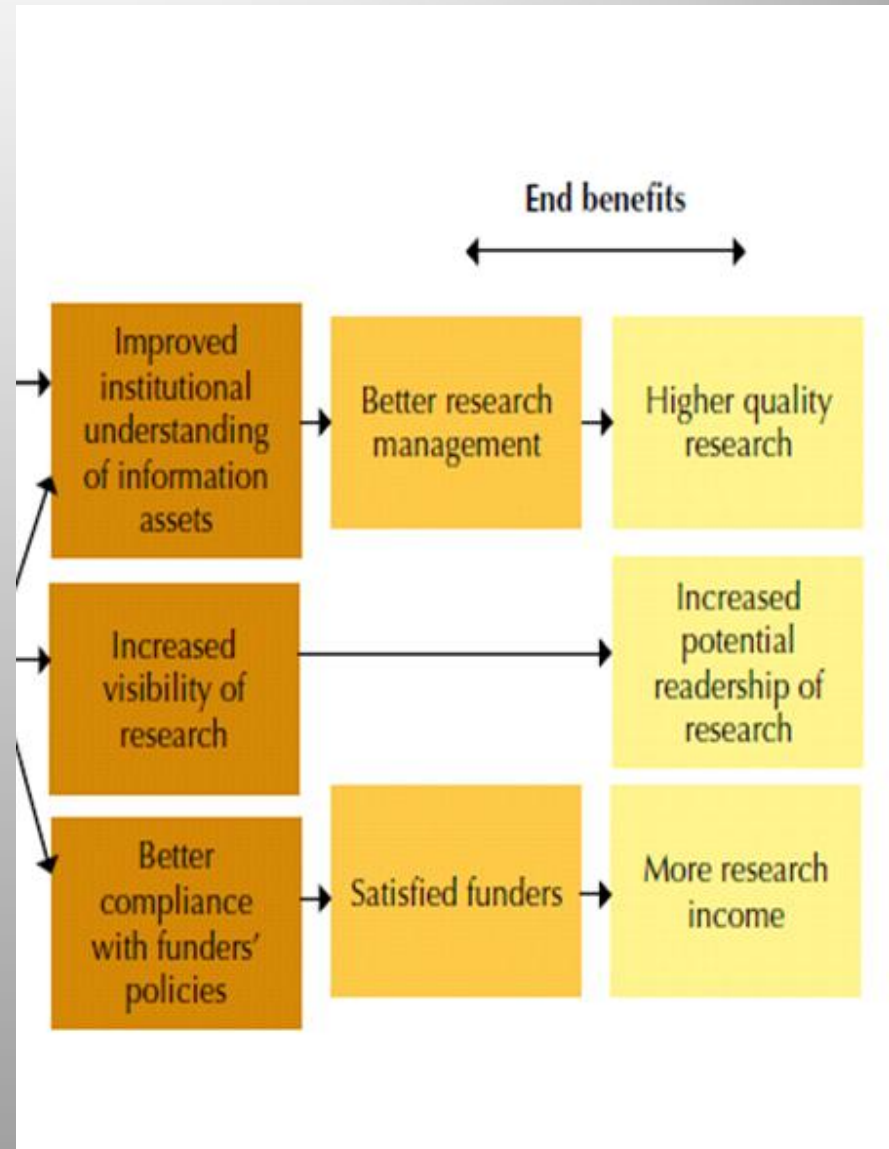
End benefits

Improved institutional understanding of information assets

Better research management

Higher quality research

Increased visibility of research

Increased potential readership of research

Better compliance with funders' policies

Satisfied funders

More research income